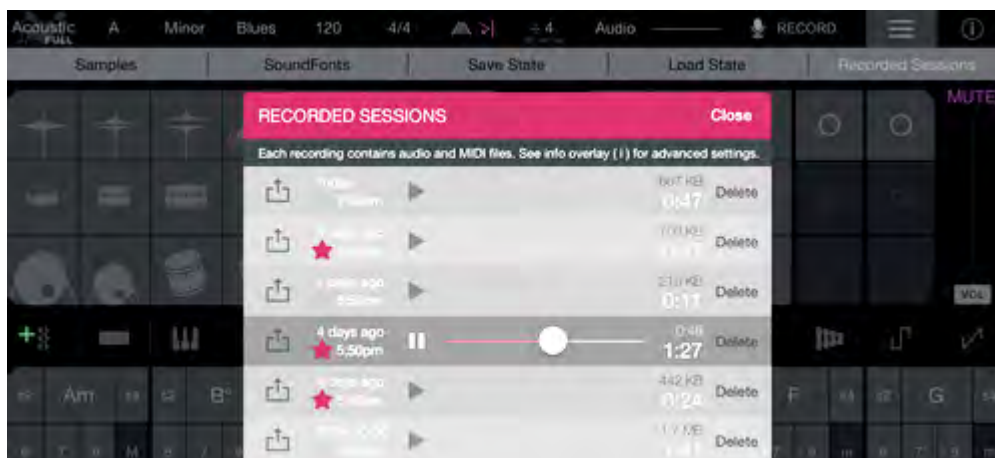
Acoustic FULL A Minor Blues 120 4/4 4 Audio RECORD

Samples SoundFonts Save State Load State Recorded Sessions

MUTE

RECORDED SESSIONS Close

Each recording contains audio and MIDI files. See info overlay (i) for advanced settings.

Today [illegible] 607 KB 0:47 Delete

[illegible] 170 KB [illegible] Delete

1 week ago 5:56pm 210 KB 0:11 Delete

4 days ago 5:50pm 0:48 1:27 Delete

4 days ago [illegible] 442 KB 0:24 Delete

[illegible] 1.7 MB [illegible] Delete

VOL

Am B° F G